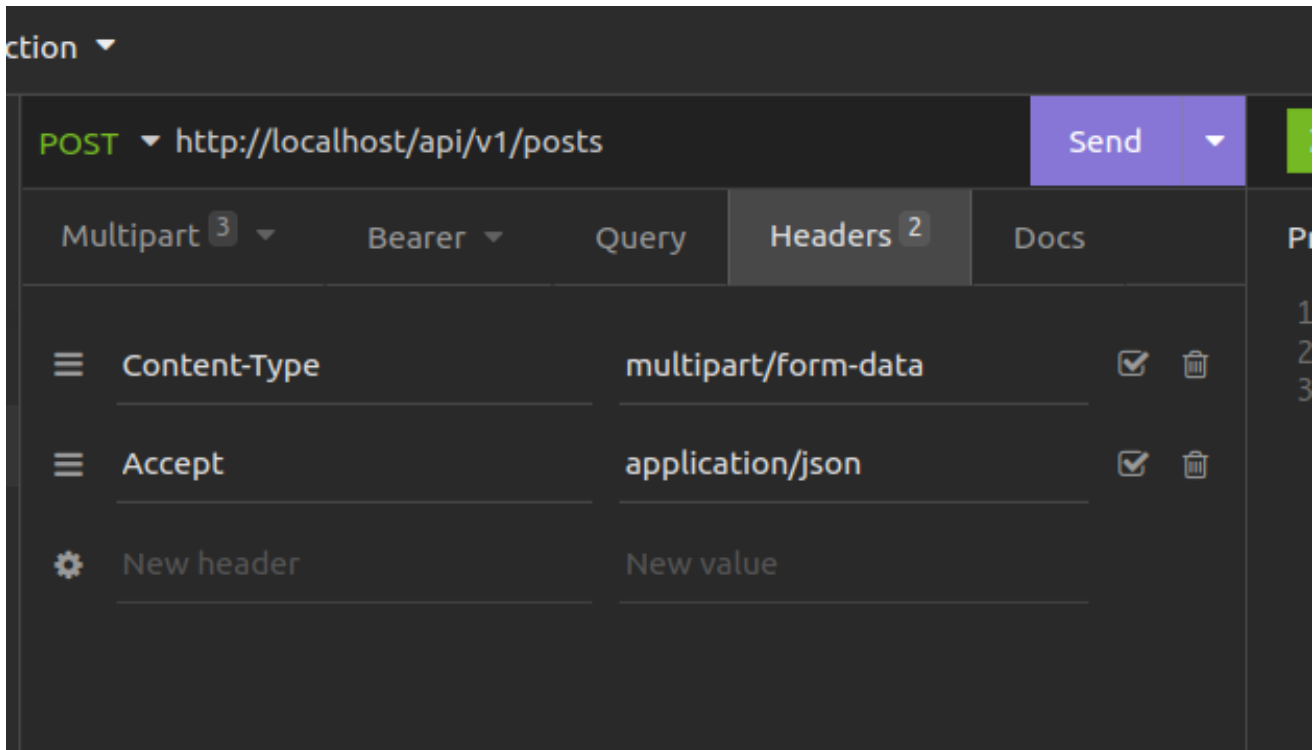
ction

POST http://localhost/api/v1/posts

Send

Multipart 3 Bearer Query Headers 2 Docs

Pr

| Content-Type | multipart/form-data |
|---|---|
| Accept | application/json |
| New header | New value |

1
2
3